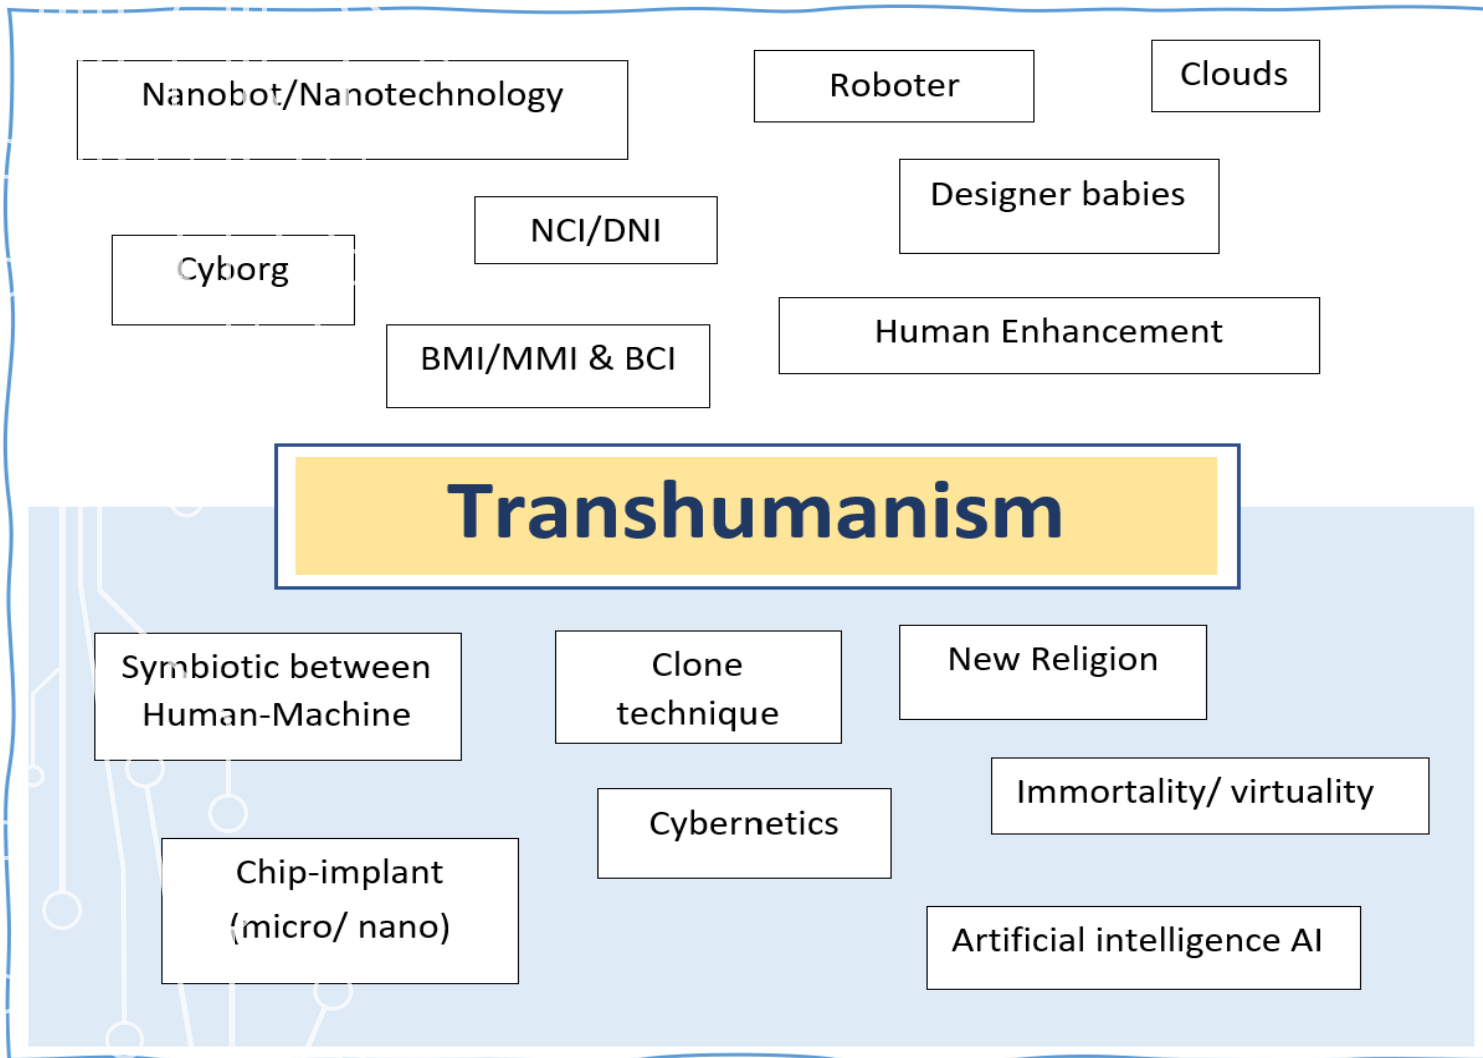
Nanobot/Nanotechnology

Roboter

Clouds

Designer babies

NCI/DNI

Cyborg

BMI/MMI & BCI

Human Enhancement

Transhumanism

Symbiotic between Human-Machine

Clone technique

New Religion

Immortality/ virtuality

Cybernetics

Chip-implant (micro/ nano)

Artificial intelligence AI